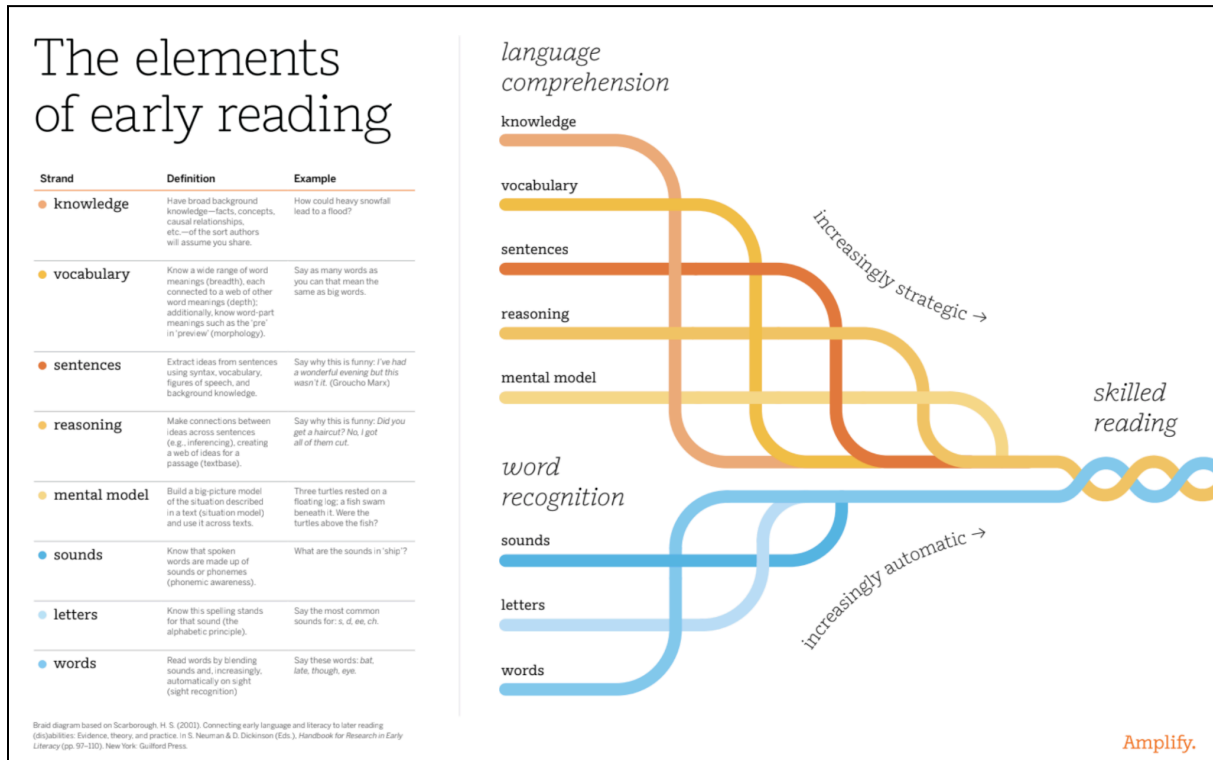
The elements of early reading

| Strand | Definition | Example |
|---|---|---|
| knowledge | Have broad background knowledge—facts, concepts, causal relationships, etc.—of the sort authors will assume you share. | How could heavy snowfall lead to a flood? |
| vocabulary | Know a wide range of word meanings (breadth), each connected to a web of other word meanings (depth); additionally, know word-part meanings such as the 'pre' in 'preview' (morphology). | Say as many words as you can that mean the same as big words. |
| sentences | Extract ideas from sentences using syntax, vocabulary, figures of speech, and background knowledge. | Say why this is funny: *I've had a wonderful evening but this wasn't it.* (Groucho Marx) |
| reasoning | Make connections between ideas across sentences (e.g., inferencing), creating a web of ideas for a passage (textbase). | Say why this is funny: *Did you get a haircut? No, I got all of them cut.* |
| mental model | Build a big-picture model of the situation described in a text (situation model) and use it across texts. | Three turtles rested on a floating log; a fish swam beneath it. Were the turtles above the fish? |
| sounds | Know that spoken words are made up of sounds or phonemes (phonemic awareness). | What are the sounds in 'ship'? |
| letters | Know this spelling stands for that sound (the alphabetic principle). | Say the most common sounds for: *s, d, ee, ch.* |
| words | Read words by blending sounds and, increasingly, automatically on sight (sight recognition) | Say these words: *bat, late, though, eye.* |

Braid diagram based on Scarborough, H. S. (2001). Connecting early language and literacy to later reading (dis)abilities: Evidence, theory, and practice. In S. Neuman & D. Dickinson (Eds.), *Handbook for Research in Early Literacy* (pp. 97–110). New York: Guilford Press.

language comprehension

knowledge

vocabulary

sentences

reasoning

mental model

increasingly strategic →

skilled reading

word recognition

sounds

letters

words

increasingly automatic →

Amplify.